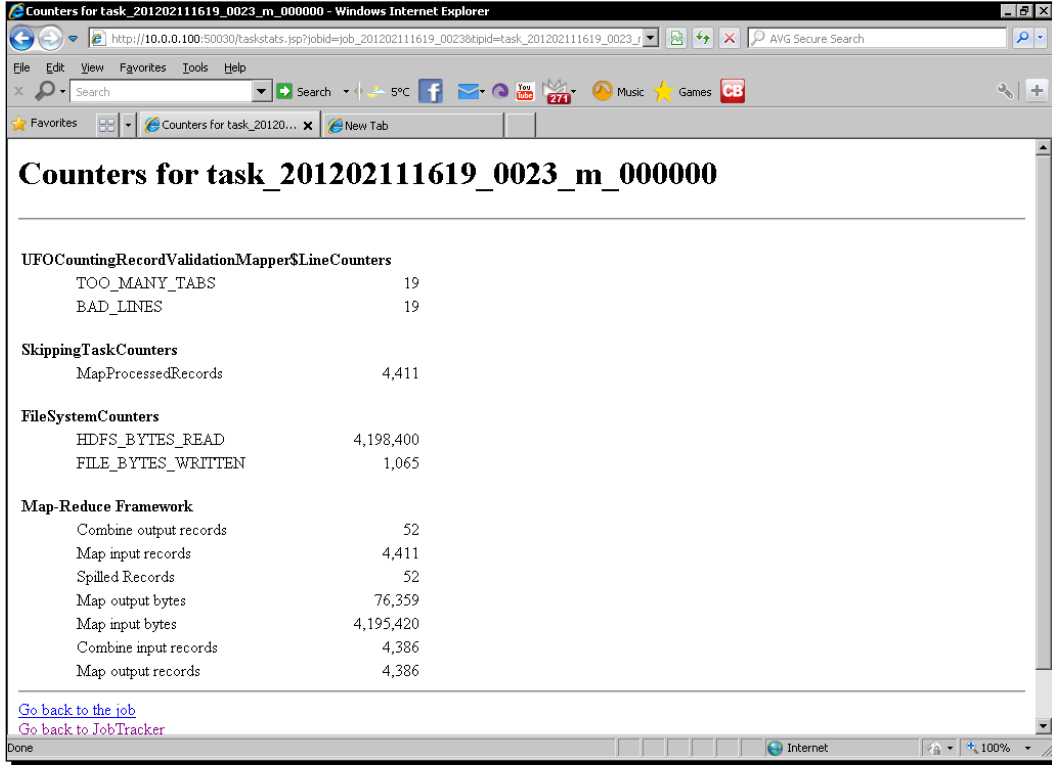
Counters for task_201202111619_0023_m_000000 - Windows Internet Explorer

http://10.0.0.100:50030/taskstats.jsp?jobid=job_201202111619_0023&tipid=task_201202111619_0023_r

AVG Secure Search

File Edit View Favorites Tools Help

Search

Search

5°C

271

Music

Games

CB

Favorites

Counters for task_20120...

New Tab

# Counters for task_201202111619_0023_m_000000

**UFOCountingRecordValidationMapper$LineCounters**

| | |
|---|---|
| TOO_MANY_TABS | 19 |
| BAD_LINES | 19 |

**SkippingTaskCounters**

| | |
|---|---|
| MapProcessedRecords | 4,411 |

**FileSystemCounters**

| | |
|---|---|
| HDFS_BYTES_READ | 4,198,400 |
| FILE_BYTES_WRITTEN | 1,065 |

**Map-Reduce Framework**

| | |
|---|---|
| Combine output records | 52 |
| Map input records | 4,411 |
| Spilled Records | 52 |
| Map output bytes | 76,359 |
| Map input bytes | 4,195,420 |
| Combine input records | 4,386 |
| Map output records | 4,386 |

Go back to the job
Go back to JobTracker

Done

Internet

100%